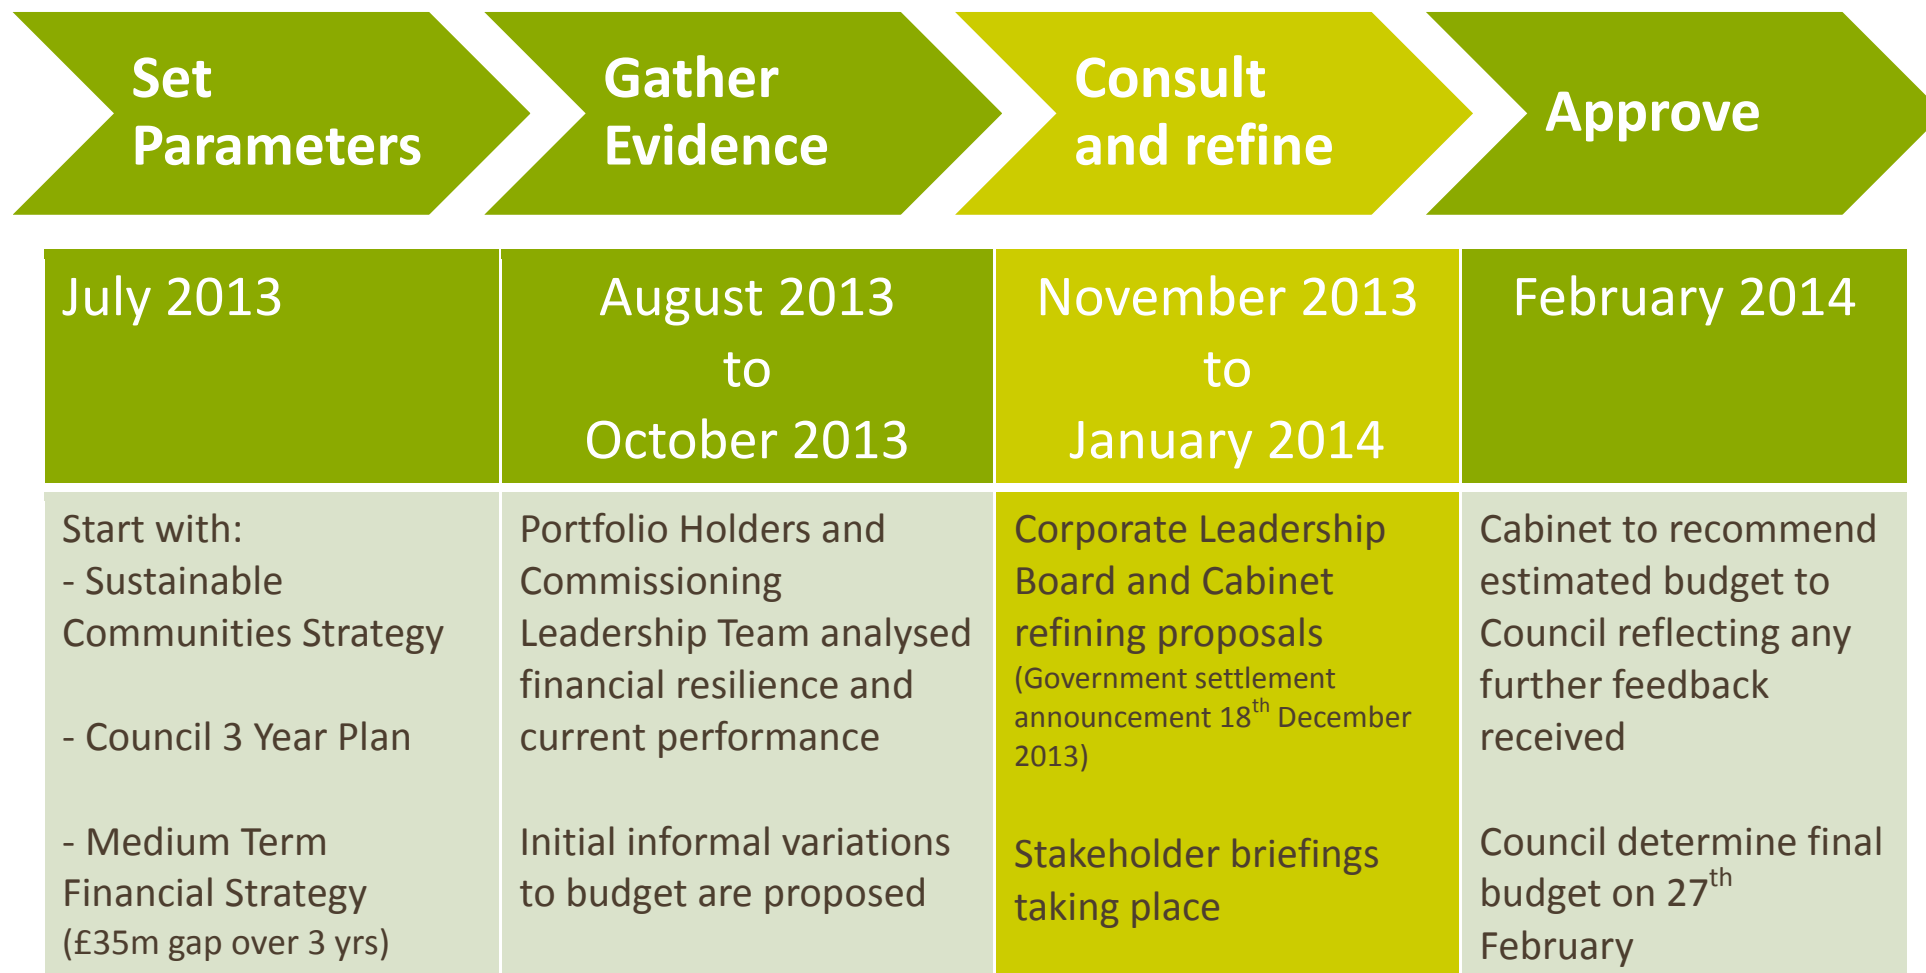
Set Parameters

Gather Evidence

Consult and refine

Approve

| July 2013 | August 2013 to October 2013 | November 2013 to January 2014 | February 2014 |
|---|---|---|---|
| Start with:<br>- Sustainable Communities Strategy<br><br>- Council 3 Year Plan<br><br>- Medium Term Financial Strategy (£35m gap over 3 yrs) | Portfolio Holders and Commissioning Leadership Team analysed financial resilience and current performance<br><br>Initial informal variations to budget are proposed | Corporate Leadership Board and Cabinet refining proposals (Government settlement announcement 18$^{th}$ December 2013)<br><br>Stakeholder briefings taking place | Cabinet to recommend estimated budget to Council reflecting any further feedback received<br><br>Council determine final budget on 27$^{th}$ February |